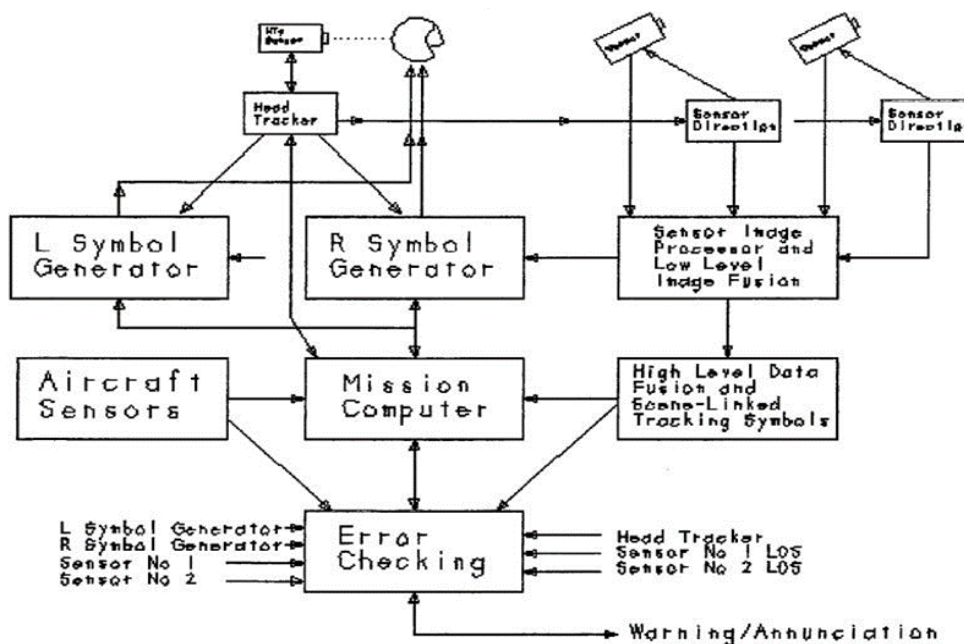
HTS Sensor

Head Tracker

Sensor

Sensor

Sensor Direction

Sensor Direction

L Symbol Generator

R Symbol Generator

Sensor Image Processor and Low Level Image Fusion

Aircraft Sensors

Mission Computer

High Level Data Fusion and Scene-Linked Tracking Symbols

L Symbol Generator
R Symbol Generator
Sensor No 1
Sensor No 2

Error Checking

Head Tracker
Sensor No 1 LOS
Sensor No 2 LOS

Warning/Annunciation